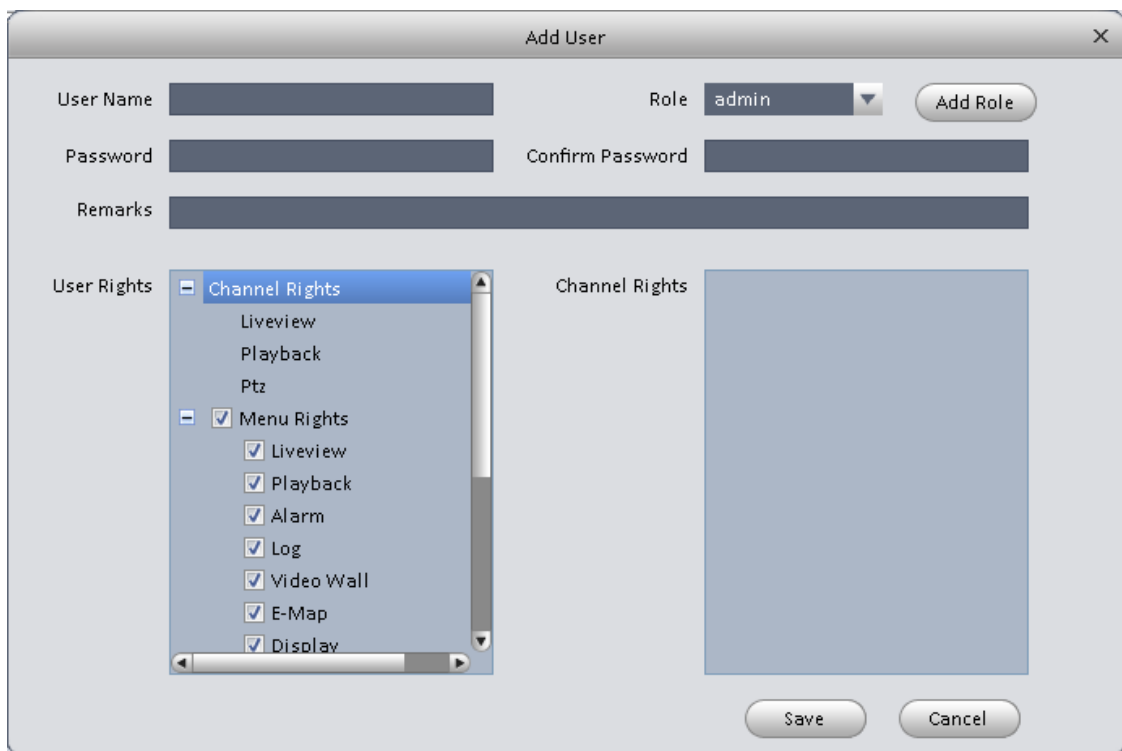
Add User

User Name

Role admin

Add Role

Password

Confirm Password

Remarks

User Rights

Channel Rights
Liveview
Playback
Ptz
Menu Rights
Liveview
Playback
Alarm
Log
Video Wall
E-Map
Display

Channel Rights

Save

Cancel